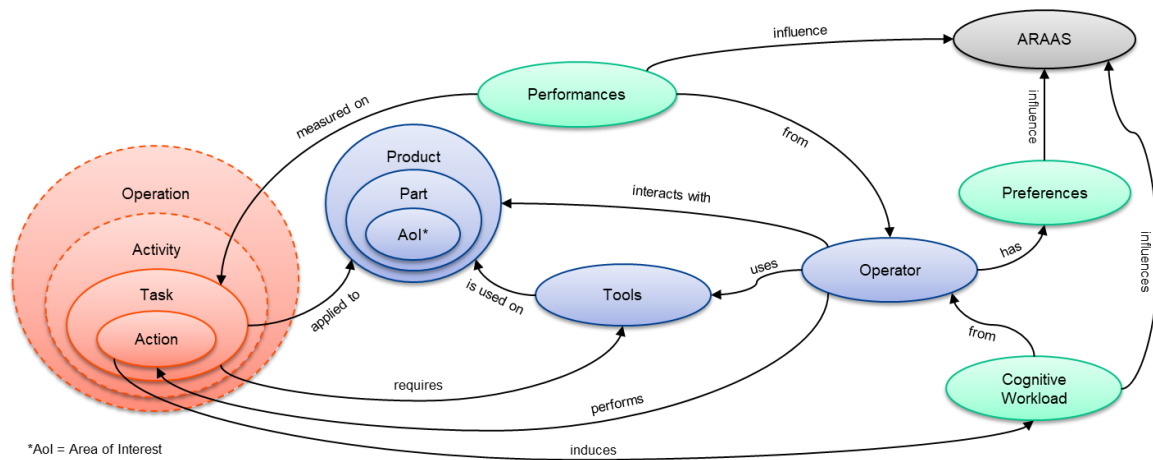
influence

ARAAS

Performances

measured on

from

influence

Product

Part

AoI*

Operation

Activity

Task

Action

interacts with

Preferences

has

Operator

uses

Tools

is used on

applied to

influences

from

Cognitive Workload

requires

performs

*AoI = Area of Interest

induces